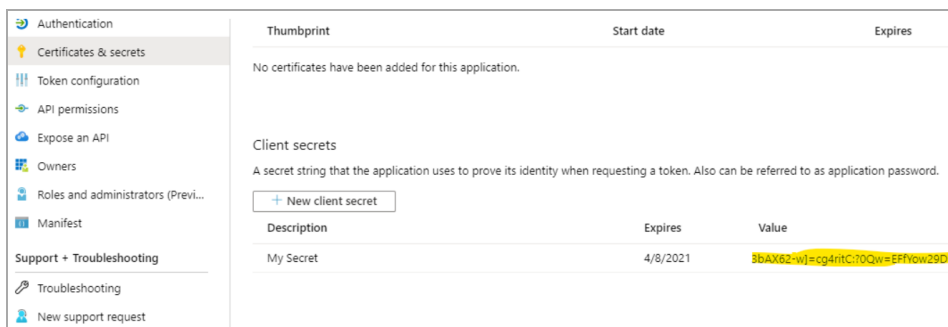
Authentication
Certificates & secrets
Token configuration
API permissions
Expose an API
Owners
Roles and administrators (Previ...
Manifest
Support + Troubleshooting
Troubleshooting
New support request

| Thumbprint | Start date | Expires |
|---|---|---|

No certificates have been added for this application.

Client secrets

A secret string that the application uses to prove its identity when requesting a token. Also can be referred to as application password.

+ New client secret

| Description | Expires | Value |
|---|---|---|
| My Secret | 4/8/2021 | 3bAX62-w]=cg4ritC:?0Qw=EFfYow29D |